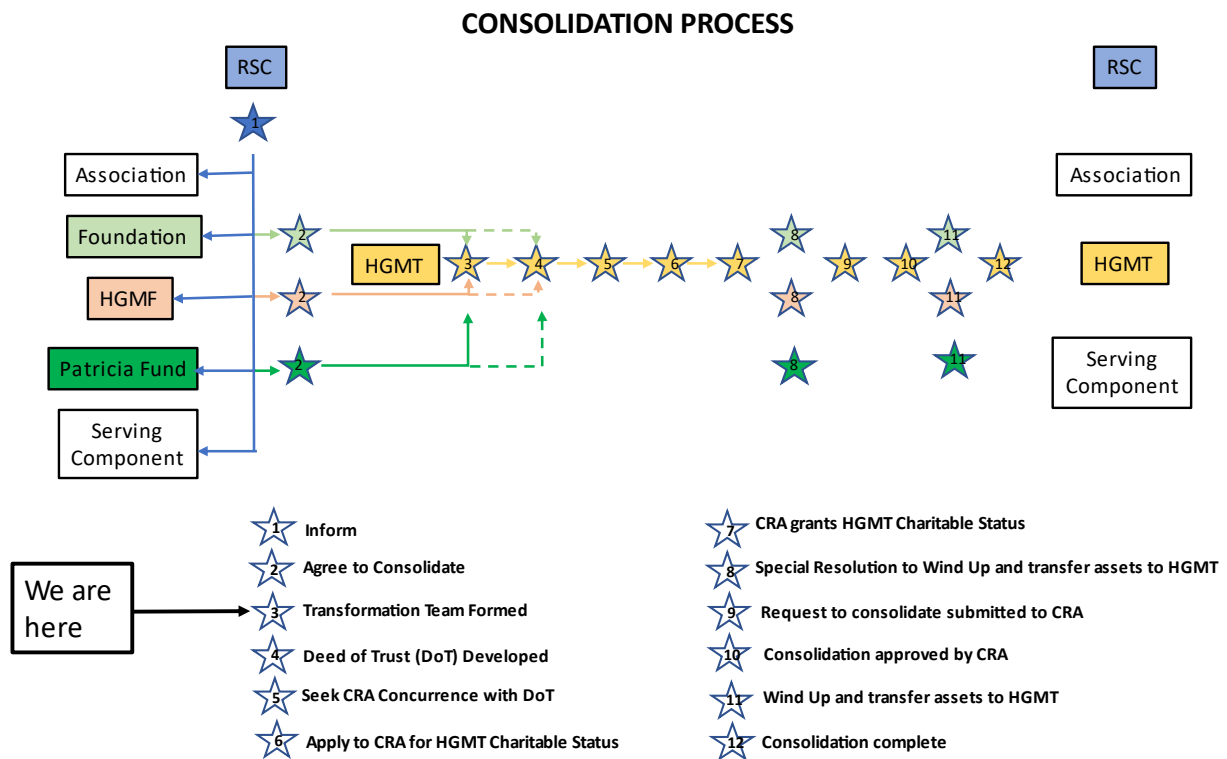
CONSOLIDATION PROCESS

RSC

1

Association

Foundation

2

HGMF

2

Patricia Fund

2

Serving Component

HGMT

3

4

5

6

7

8

8

8

9

10

11

11

11

12

RSC

Association

HGMT

Serving Component

We are here

1 Inform

2 Agree to Consolidate

3 Transformation Team Formed

4 Deed of Trust (DoT) Developed

5 Seek CRA Concurrence with DoT

6 Apply to CRA for HGMT Charitable Status

7 CRA grants HGMT Charitable Status

8 Special Resolution to Wind Up and transfer assets to HGMT

9 Request to consolidate submitted to CRA

10 Consolidation approved by CRA

11 Wind Up and transfer assets to HGMT

12 Consolidation complete